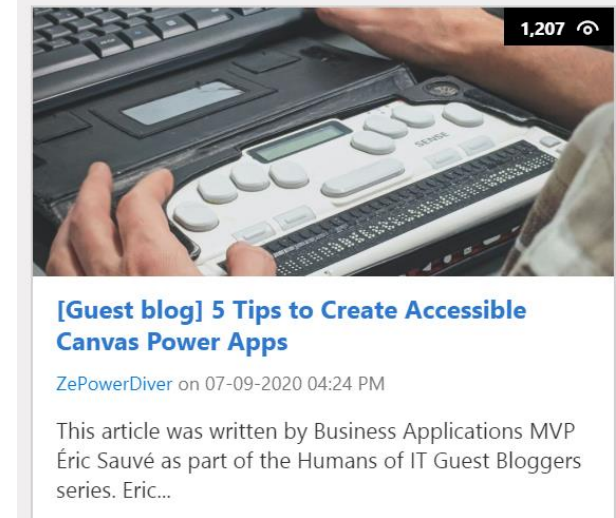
1,207

SENSE

[Guest blog] 5 Tips to Create Accessible Canvas Power Apps

ZePowerDiver on 07-09-2020 04:24 PM

This article was written by Business Applications MVP Éric Sauvé as part of the Humans of IT Guest Bloggers series. Eric...